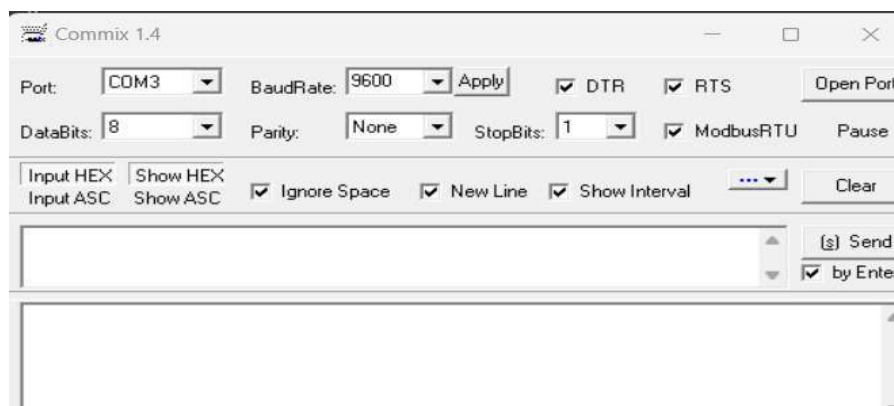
Commix 1.4

Port: COM3 BaudRate: 9600 Apply DTR RTS Open Port

DataBits: 8 Parity: None StopBits: 1 ModbusRTU Pause

Input HEX Input ASC Show HEX Show ASC Ignore Space New Line Show Interval ... Clear

[s] Send
by Ente